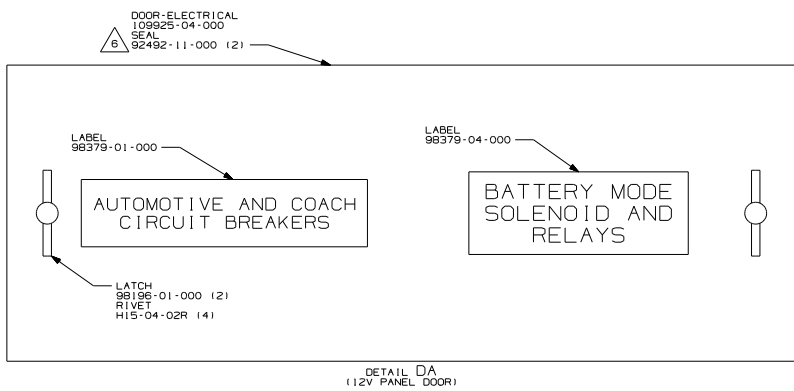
DOOR-ELECTRICAL
109925-04-000
6
SEAL
92492-11-000 (2)

LABEL
98379-01-000

AUTOMOTIVE AND COACH
CIRCUIT BREAKERS

LABEL
98379-04-000

BATTERY MODE
SOLENOID AND
RELAYS

LATCH
98196-01-000 (2)
RIVET
H15-04-02R (4)

DETAIL DA
(12V PANEL DOOR)